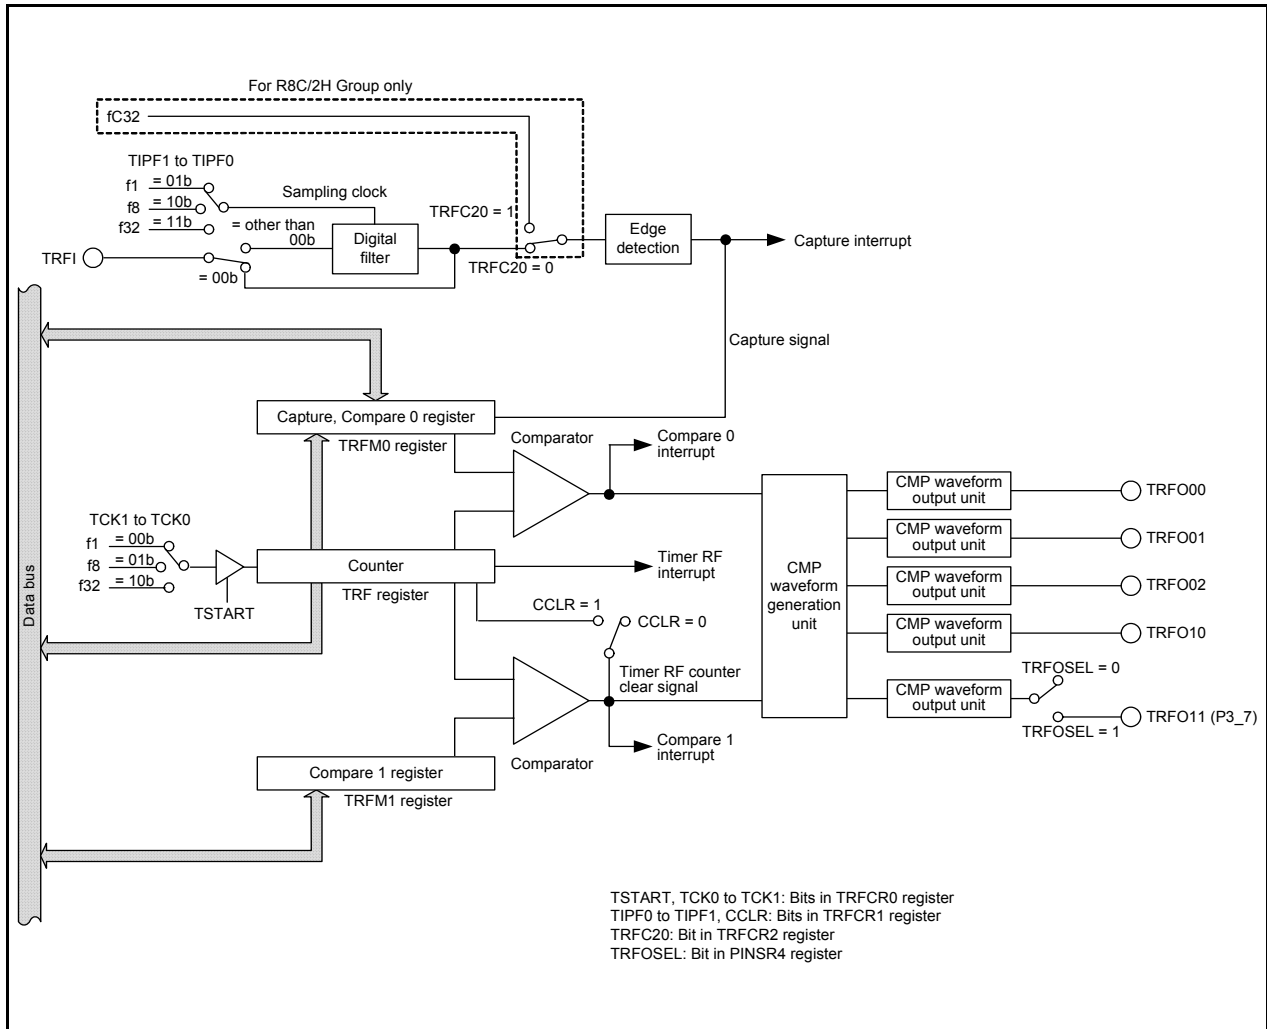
For R8C/2H Group only

fC32

TIPF1 to TIPF0
f1 = 01b
f8 = 10b
f32 = 11b
Sampling clock
= other than 00b
Digital filter
TRFC20 = 1
TRFC20 = 0
Edge detection
Capture interrupt
TRFI
= 00b

Data bus

Capture signal

Capture, Compare 0 register
TRFM0 register
Comparator
Compare 0 interrupt

TCK1 to TCK0
f1 = 00b
f8 = 01b
f32 = 10b
TSTART
Counter
TRF register
Timer RF interrupt
CCLR = 1
CCLR = 0
Timer RF counter clear signal
Compare 1 interrupt
Comparator

Compare 1 register
TRFM1 register

CMP waveform generation unit

CMP waveform output unit
TRFO00
CMP waveform output unit
TRFO01
CMP waveform output unit
TRFO02
CMP waveform output unit
TRFO10
TRFOSEL = 0
CMP waveform output unit
TRFO11 (P3_7)
TRFOSEL = 1

TSTART, TCK0 to TCK1: Bits in TRFCR0 register
TIPF0 to TIPF1, CCLR: Bits in TRFCR1 register
TRFC20: Bit in TRFCR2 register
TRFOSEL: Bit in PINSR4 register